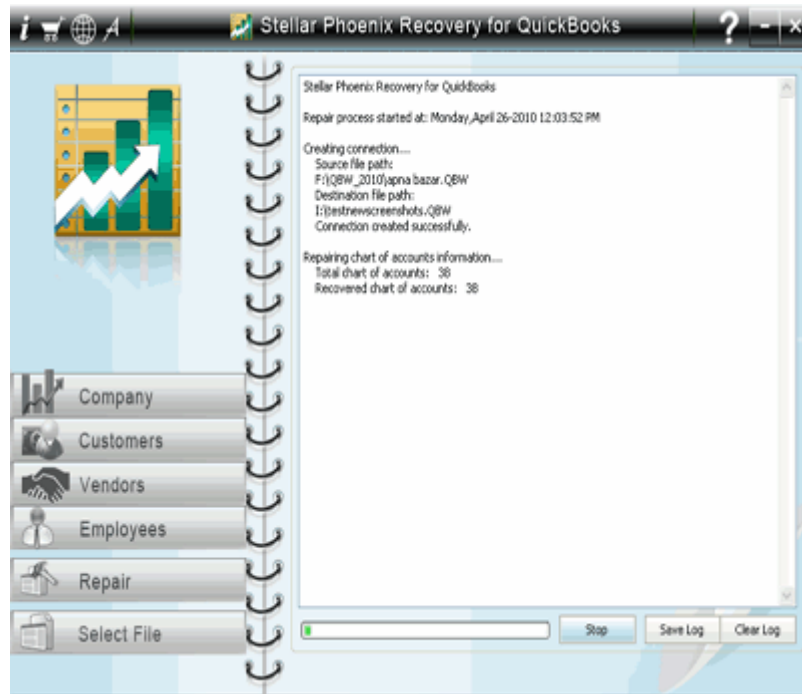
Stellar Phoenix Recovery for QuickBooks

Stellar Phoenix Recovery for QuickBooks

Repair process started at: Monday,April 26-2010 12:03:52 PM

Creating connection....
Source file path:
F:\QBW_2010\apna bazar.QBW
Destination file path:
I:\testnewscreenshots.QBW
Connection created successfully.

Repairing chart of accounts information....
Total chart of accounts: 38
Recovered chart of accounts: 38

Company
Customers
Vendors
Employees
Repair
Select File

Stop
Save Log
Clear Log